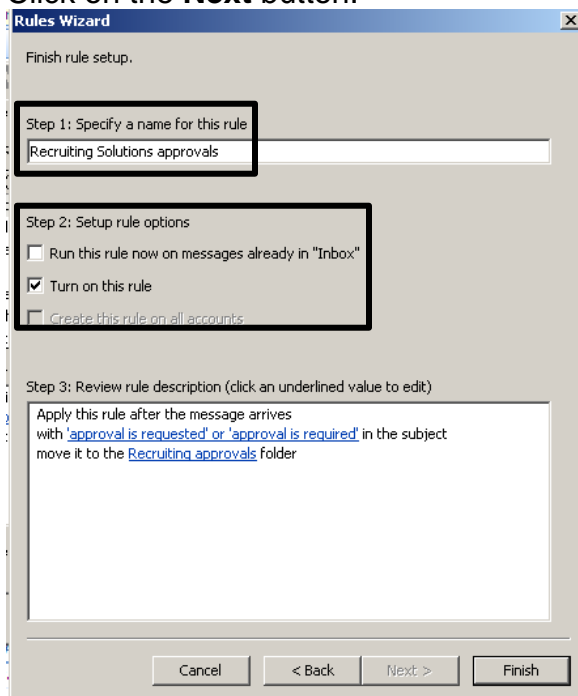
Click on the Next button.

Rules Wizard

Finish rule setup.

Step 1: Specify a name for this rule

Recruiting Solutions approvals

Step 2: Setup rule options

Run this rule now on messages already in "Inbox"

Turn on this rule

Create this rule on all accounts

Step 3: Review rule description (click an underlined value to edit)

Apply this rule after the message arrives
with 'approval is requested' or 'approval is required' in the subject
move it to the Recruiting approvals folder

Cancel | < Back | Next > | Finish